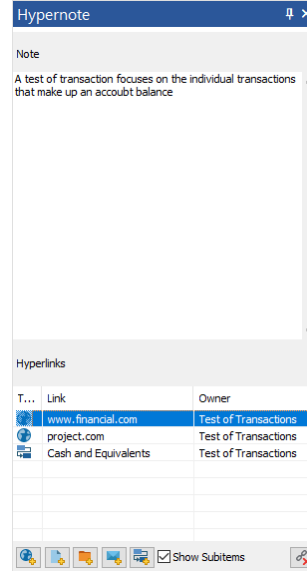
Hypernote

Note

A test of transaction focuses on the individual transactions that make up an accoubt balance

Hyperlinks

| T... | Link | Owner |
|---|---|---|
| | www.financial.com | Test of Transactions |
| | project.com | Test of Transactions |
| | Cash and Equivalents | Test of Transactions |

Show Subitems